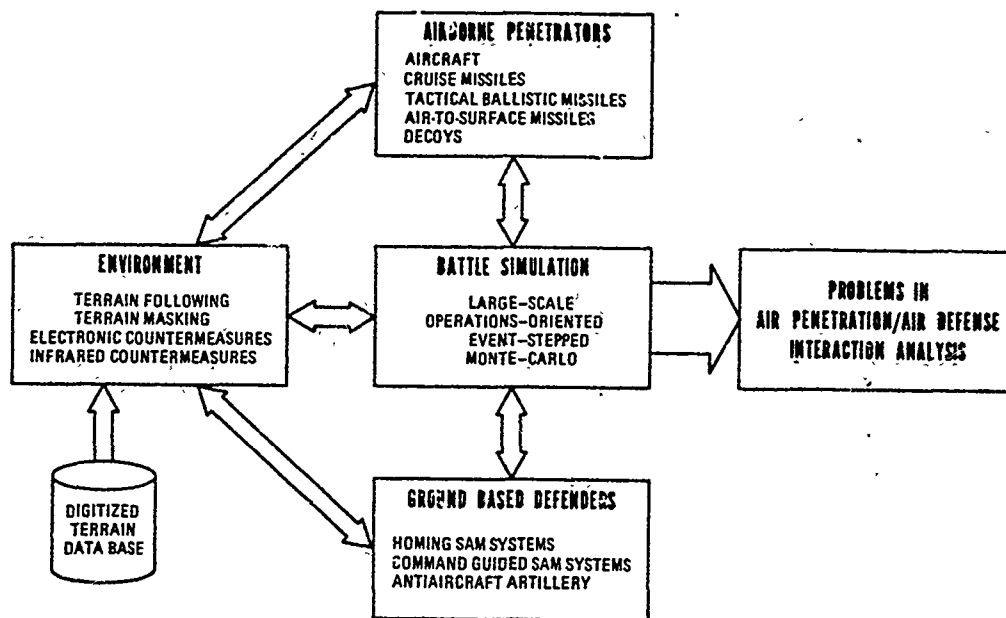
AIRBORNE PENETRATORS
AIRCRAFT
CRUISE MISSILES
TACTICAL BALLISTIC MISSILES
AIR-TO-SURFACE MISSILES
DECOYS

ENVIRONMENT
TERRAIN FOLLOWING
TERRAIN MASKING
ELECTRONIC COUNTERMEASURES
INFRARED COUNTERMEASURES

BATTLE SIMULATION
LARGE-SCALE
OPERATIONS-ORIENTED
EVENT-STEPPED
MONTE-CARLO

PROBLEMS IN
AIR PENETRATION/AIR DEFENSE
INTERACTION ANALYSIS

DIGITIZED
TERRAIN
DATA BASE

GROUND BASED DEFENDERS
HOMING SAM SYSTEMS
COMMAND GUIDED SAM SYSTEMS
ANTIAIRCRAFT ARTILLERY